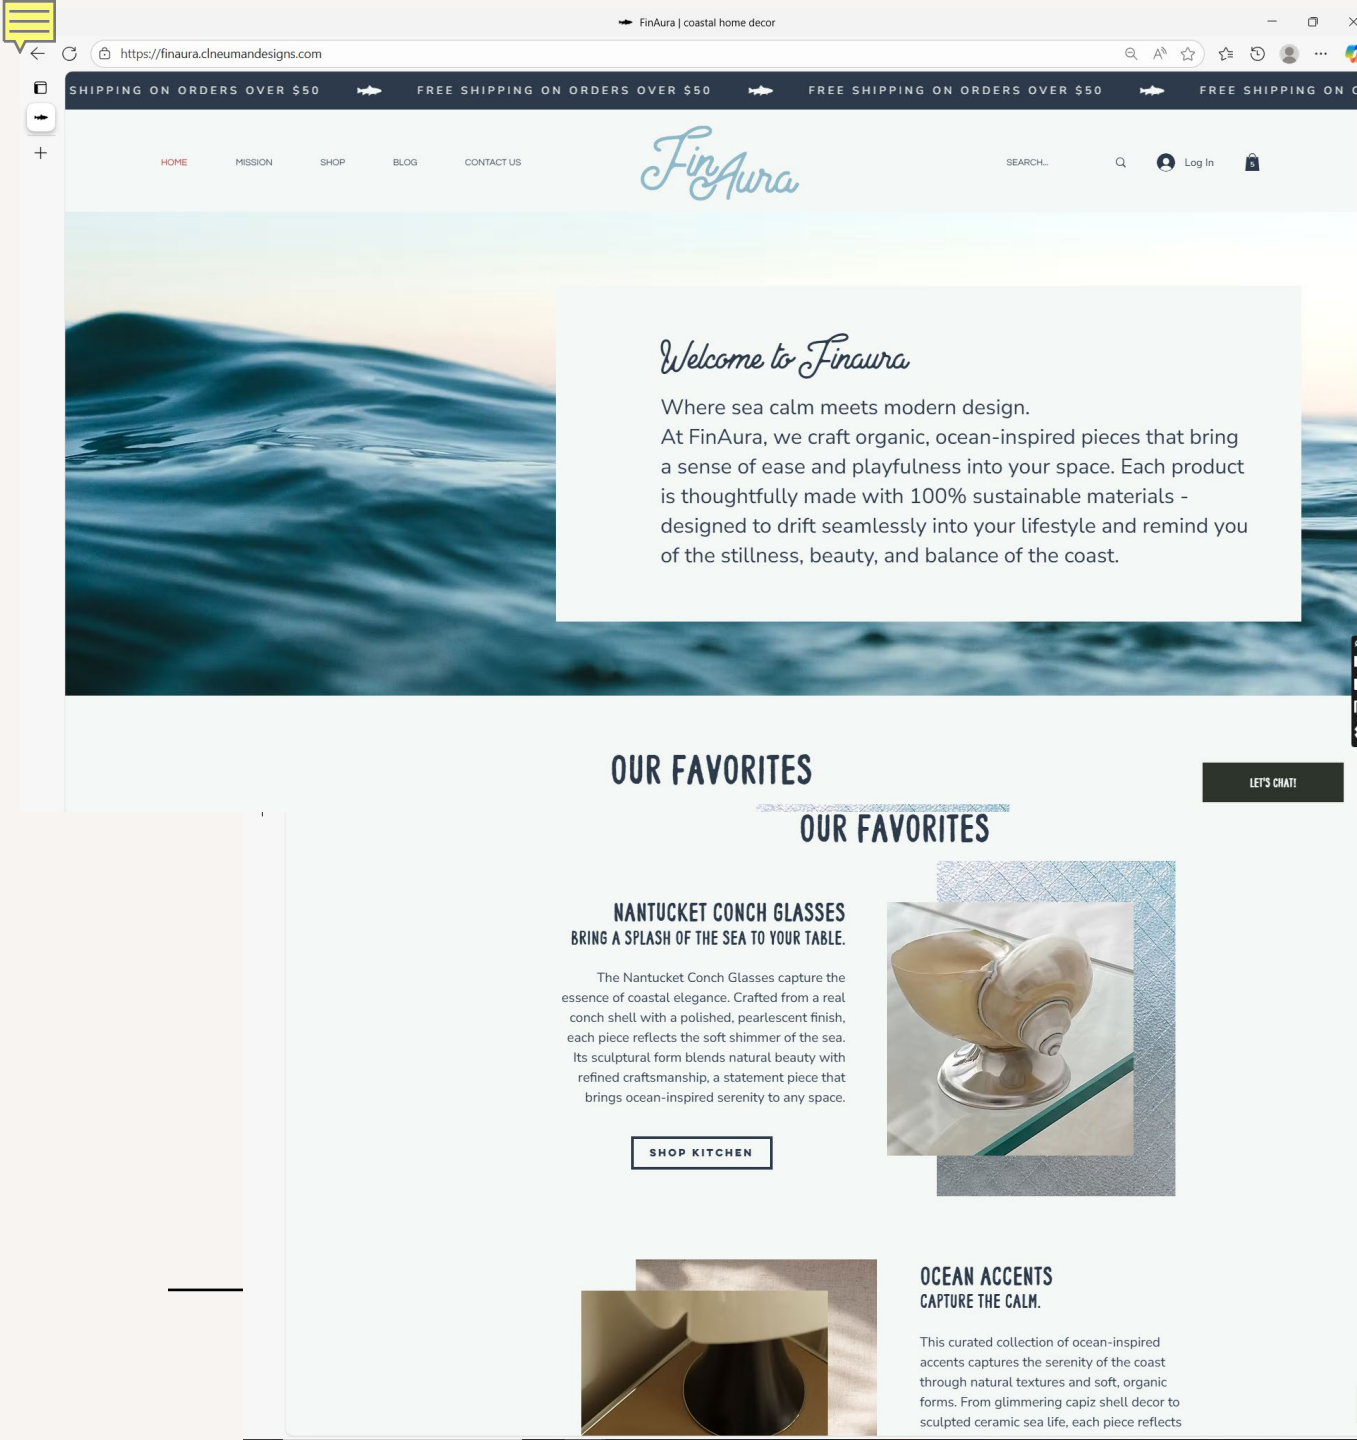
FinAura | coastal home decor

https://finaura.clneumandesigns.com

SHIPPING ON ORDERS OVER $50 FREE SHIPPING ON ORDERS OVER $50 FREE SHIPPING ON ORDERS OVER $50 FREE SHIPPING ON O

HOME MISSION SHOP BLOG CONTACT US

FinAura

SEARCH...

Log In

5

Welcome to Finaura

Where sea calm meets modern design.
At FinAura, we craft organic, ocean-inspired pieces that bring a sense of ease and playfulness into your space. Each product is thoughtfully made with 100% sustainable materials - designed to drift seamlessly into your lifestyle and remind you of the stillness, beauty, and balance of the coast.

OUR FAVORITES

LET'S CHAT!

OUR FAVORITES

NANTUCKET CONCH GLASSES
BRING A SPLASH OF THE SEA TO YOUR TABLE.

The Nantucket Conch Glasses capture the essence of coastal elegance. Crafted from a real conch shell with a polished, pearlescent finish, each piece reflects the soft shimmer of the sea. Its sculptural form blends natural beauty with refined craftsmanship, a statement piece that brings ocean-inspired serenity to any space.

SHOP KITCHEN

OCEAN ACCENTS
CAPTURE THE CALM.

This curated collection of ocean-inspired accents captures the serenity of the coast through natural textures and soft, organic forms. From glimmering capiz shell decor to sculpted ceramic sea life, each piece reflects